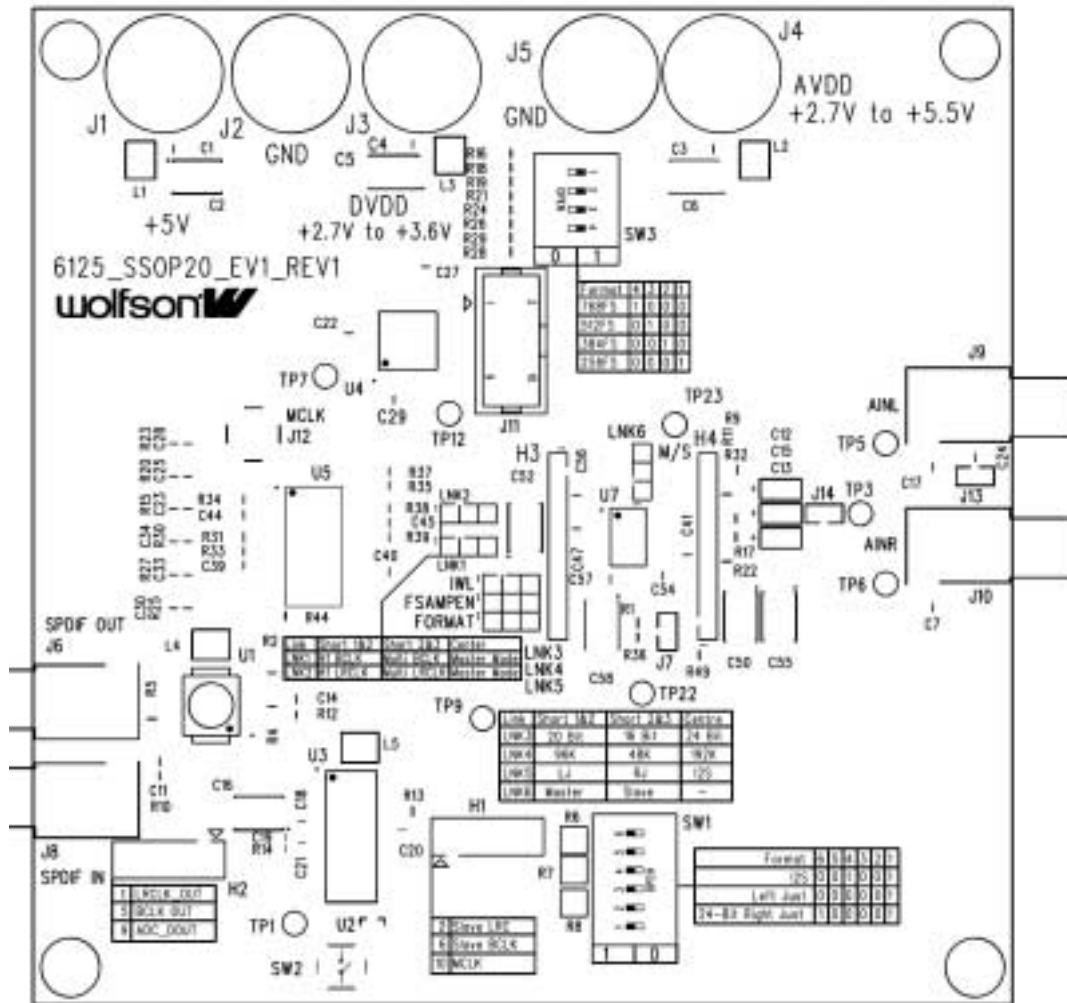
J1 J2 J3 J5 J4

GND GND

AVDD +2.7V to +5.5V

C1 C2 L1 +5V

C5 C4 L3 DVDD +2.7V to +3.6V

C3 C6 L2

SW3 0 1

6125_SSOP20_EV1_REV1

wolfson

C27 C22 U4 TP7 C29 TP12 J11

| Format | | | | |
|---|---|---|---|---|
| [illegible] | 1 | 0 | 0 | 0 |
| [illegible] | 0 | 1 | 0 | 0 |
| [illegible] | 0 | 0 | 1 | 0 |
| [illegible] | 0 | 0 | 0 | 1 |

J9 AINL TP5 TP23 LNK6 M/S H4 C12 C15 C13 C17 J13 J14 TP3 AINR TP6 J10 C7

MCLK J12 U5 R44 H3 U7 C41 R17 R22 C54 J7 R49 C50 C55 C58 TP22

R37 R35 LNK2 R38 C45 R39 LNK1 C40

IWL FSAMPEN FORMAT

LNK3 LNK4 LNK5

SPDIF OUT J6 L4 U1 C14 R12 U3 L5 C16 C18 C19 R14 C21 C11 R10

| Link | Short 1&2 | Short 2&3 | Center |
|---|---|---|---|
| LNK1 | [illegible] | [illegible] | Master Mode |
| LNK2 | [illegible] | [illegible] | Master Mode |

TP9

| Link | Short 1&2 | Short 2&3 | Centre |
|---|---|---|---|
| LNK3 | 20 Bit | 16 Bit | 24 Bit |
| LNK4 | 96K | 48K | 192K |
| LNK5 | LJ | RJ | I2S |
| LNK6 | Master | Slave | - |

R13 H1 C20 R6 R7 R8 SW1

| Format | | | | | | |
|---|---|---|---|---|---|---|
| I2S | 0 | 0 | 0 | 1 | 0 | 0 |
| Left Just | 0 | 0 | 0 | 0 | 0 | 0 |
| 24-Bit Right Just | 1 | 0 | 0 | 0 | 0 | 0 |

J8 SPDIF IN H2

| 1 | LRCLK_OUT |
|---|---|
| 5 | BCLK_OUT |
| 9 | ADC_DOUT |

TP1 U2 SW2

| 2 | Slave LRC |
|---|---|
| 6 | Slave BCLK |
| 10 | MCLK |

1 1 0